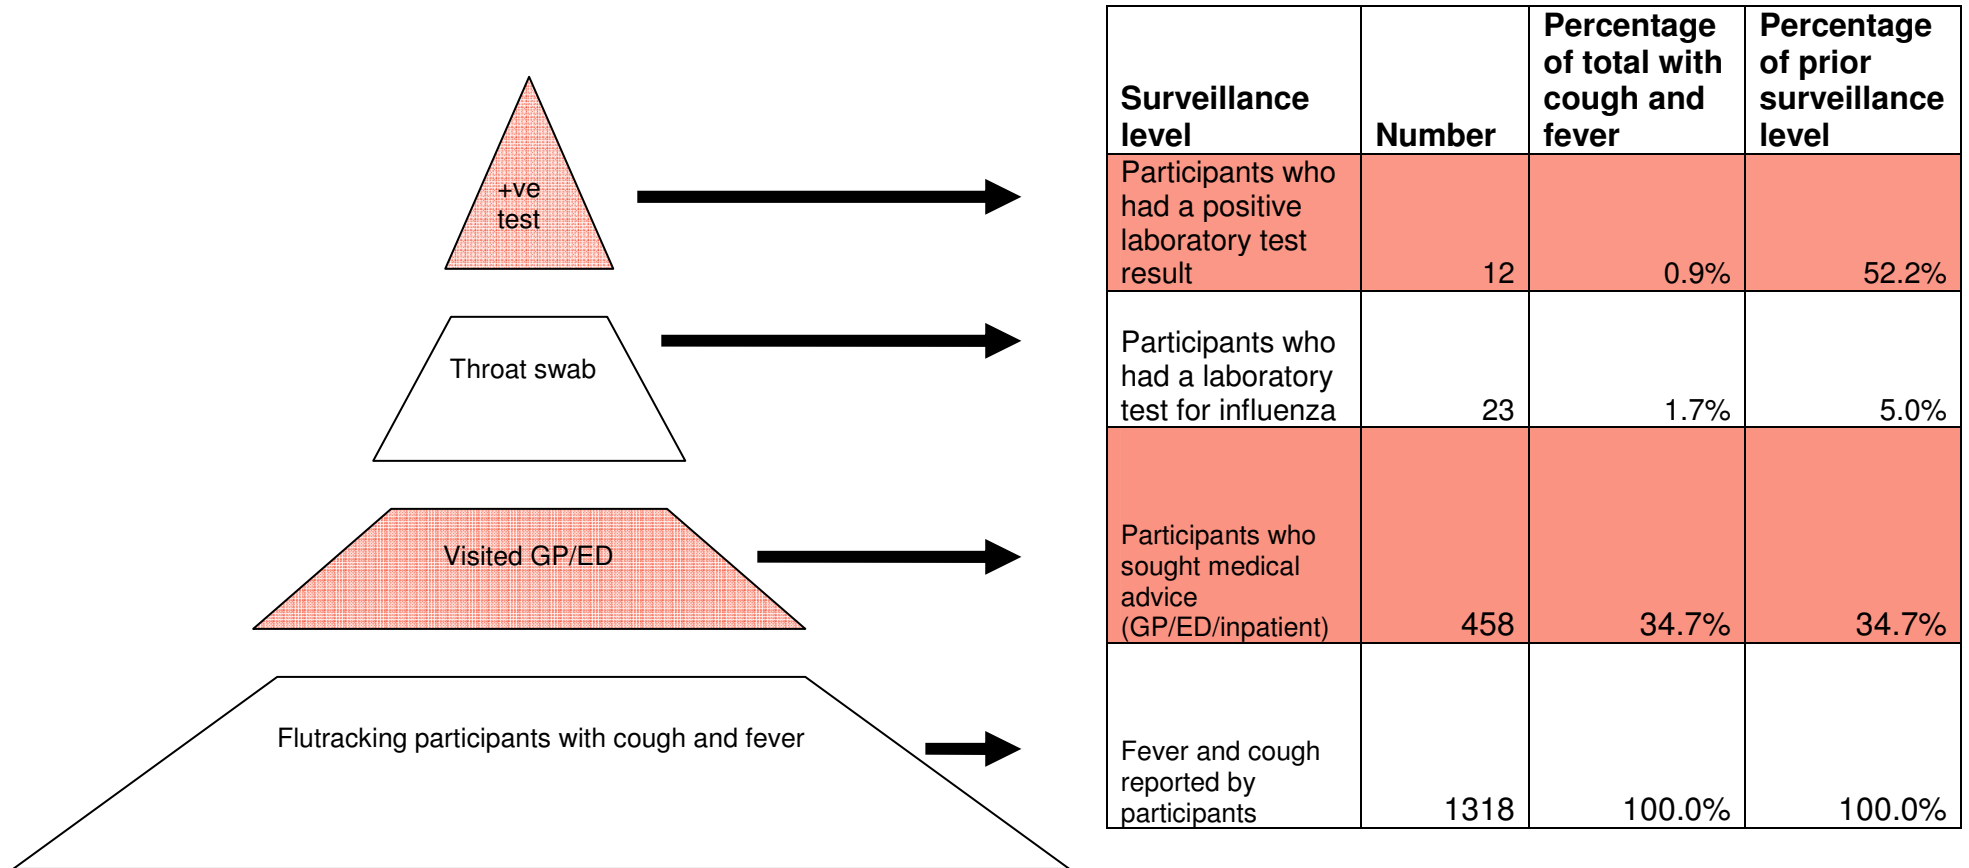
+ve test

Throat swab

Visited GP/ED

Flutracking participants with cough and fever

| Surveillance level | Number | Percentage of total with cough and fever | Percentage of prior surveillance level |
|---|---|---|---|
| Participants who had a positive laboratory test result | 12 | 0.9% | 52.2% |
| Participants who had a laboratory test for influenza | 23 | 1.7% | 5.0% |
| Participants who sought medical advice (GP/ED/inpatient) | 458 | 34.7% | 34.7% |
| Fever and cough reported by participants | 1318 | 100.0% | 100.0% |